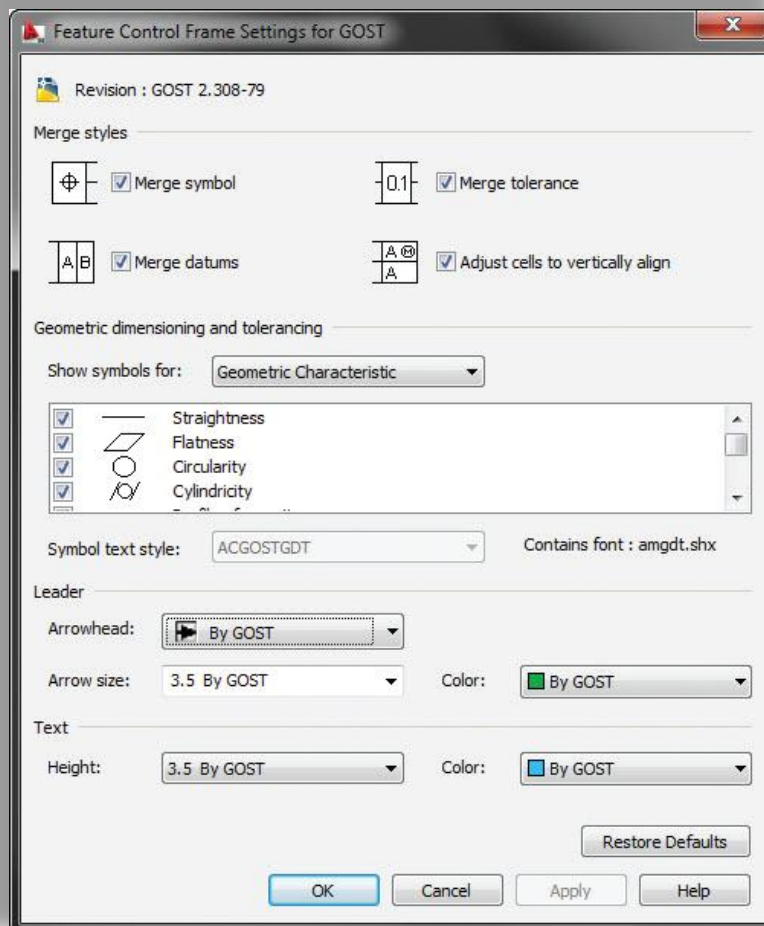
Feature Control Frame Settings for GOST

Revision : GOST 2.308-79

Merge styles

Merge symbol

0.1

Merge tolerance

A B

Merge datums

A Ⓜ
A

Adjust cells to vertically align

Geometric dimensioning and tolerancing

Show symbols for: Geometric Characteristic

Straightness
Flatness
Circularity
Cylindricity
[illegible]

Symbol text style: ACGOSTGDT

Contains font : amgdt.shx

Leader

Arrowhead: By GOST

Arrow size: 3.5 By GOST

Color: By GOST

Text

Height: 3.5 By GOST

Color: By GOST

Restore Defaults

OK

Cancel

Apply

Help